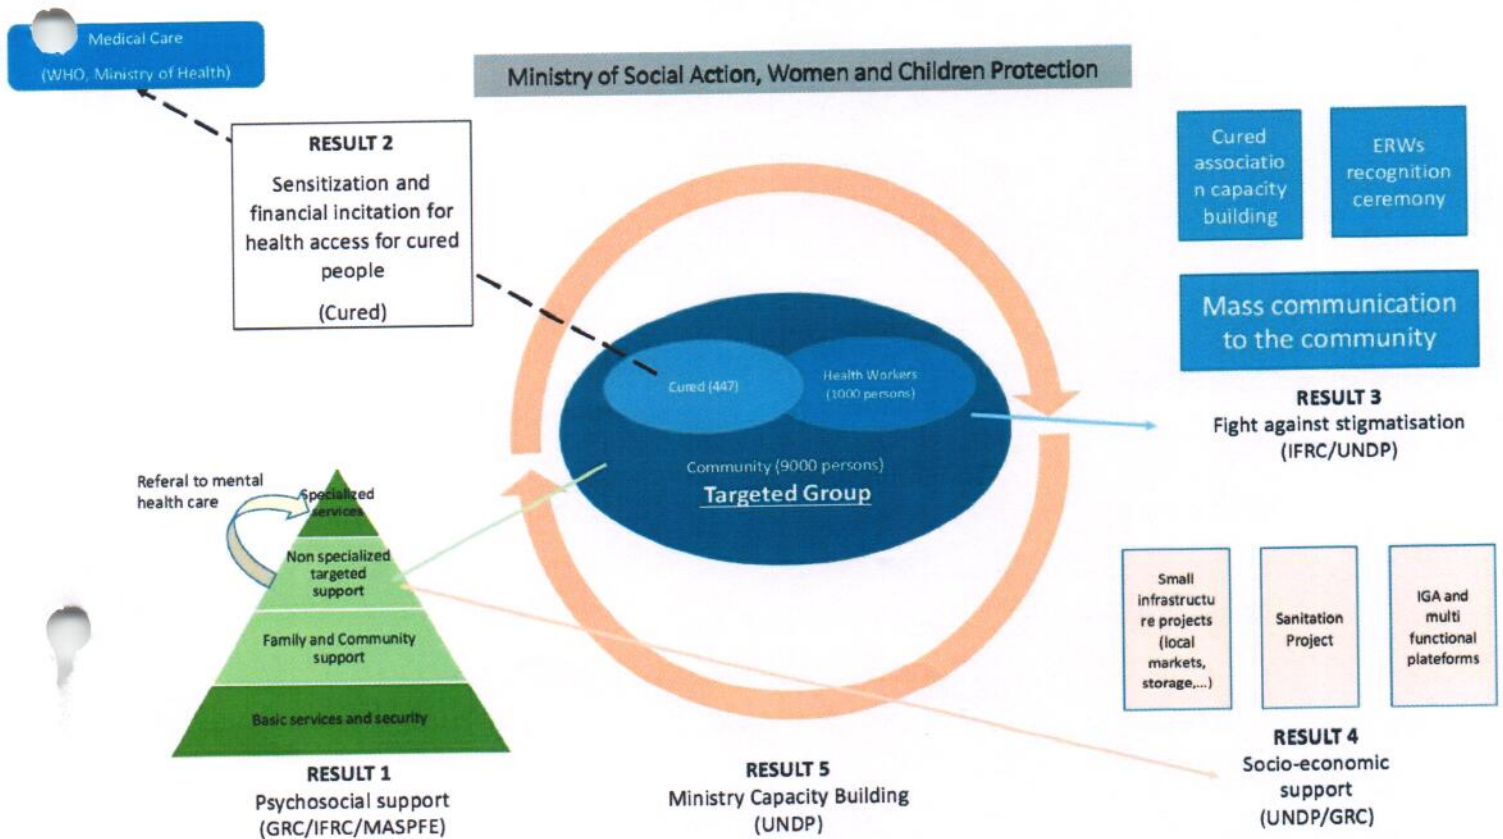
Medical Care
(WHO, Ministry of Health)

Ministry of Social Action, Women and Children Protection

RESULT 2
Sensitization and financial incitation for health access for cured people
(Cured)

Cured association capacity building

ERWs recognition ceremony

Mass communication to the community

RESULT 3
Fight against stigmatisation
(IFRC/UNDP)

Cured (447)

Health Workers (1000 persons)

Community (9000 persons)
Targeted Group

Referal to mental health care

Specialized services

Non specialized targeted support

Family and Community support

Basic services and security

Small infrastructure projects (local markets, storage,...)

Sanitation Project

IGA and multi functional plateforms

RESULT 4
Socio-economic support
(UNDP/GRC)

RESULT 1
Psychosocial support
(GRC/IFRC/MASPFE)

RESULT 5
Ministry Capacity Building
(UNDP)